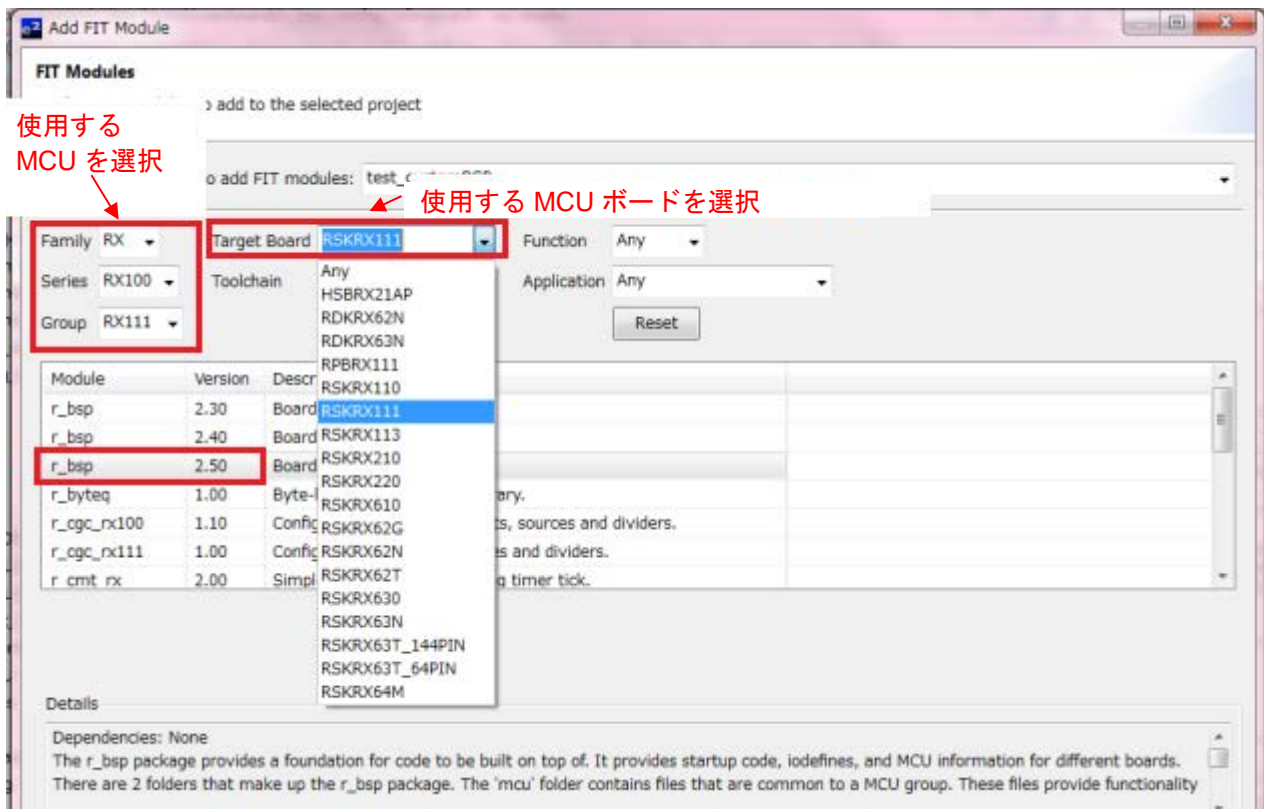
Add FIT Module

FIT Modules

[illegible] add to the selected project

使用する MCU を選択

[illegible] o add FIT modules: test_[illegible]

使用する MCU ボードを選択

Family RX
Series RX100
Group RX111

Target Board RSKRX111
Toolchain

Function Any
Application Any
Reset

Any
HSBRX21AP
RDKRX62N
RDKRX63N
RPBRX111
RSKRX110
RSKRX111
RSKRX113
RSKRX210
RSKRX220
RSKRX610
RSKRX62G
RSKRX62N
RSKRX62T
RSKRX630
RSKRX63N
RSKRX63T_144PIN
RSKRX63T_64PIN
RSKRX64M

| Module | Version | Descr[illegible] |
|---|---|---|
| r_bsp | 2.30 | Board |
| r_bsp | 2.40 | Board |
| r_bsp | 2.50 | Board |
| r_byteq | 1.00 | Byte-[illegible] ary. |
| r_cgc_rx100 | 1.10 | Confi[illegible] ts, sources and dividers. |
| r_cgc_rx111 | 1.00 | Confi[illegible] es and dividers. |
| r_cmt_rx | 2.00 | Simpl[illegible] g timer tick. |

Details

Dependencies: None
The r_bsp package provides a foundation for code to be built on top of. It provides startup code, iodefines, and MCU information for different boards. There are 2 folders that make up the r_bsp package. The 'mcu' folder contains files that are common to a MCU group. These files provide functionality